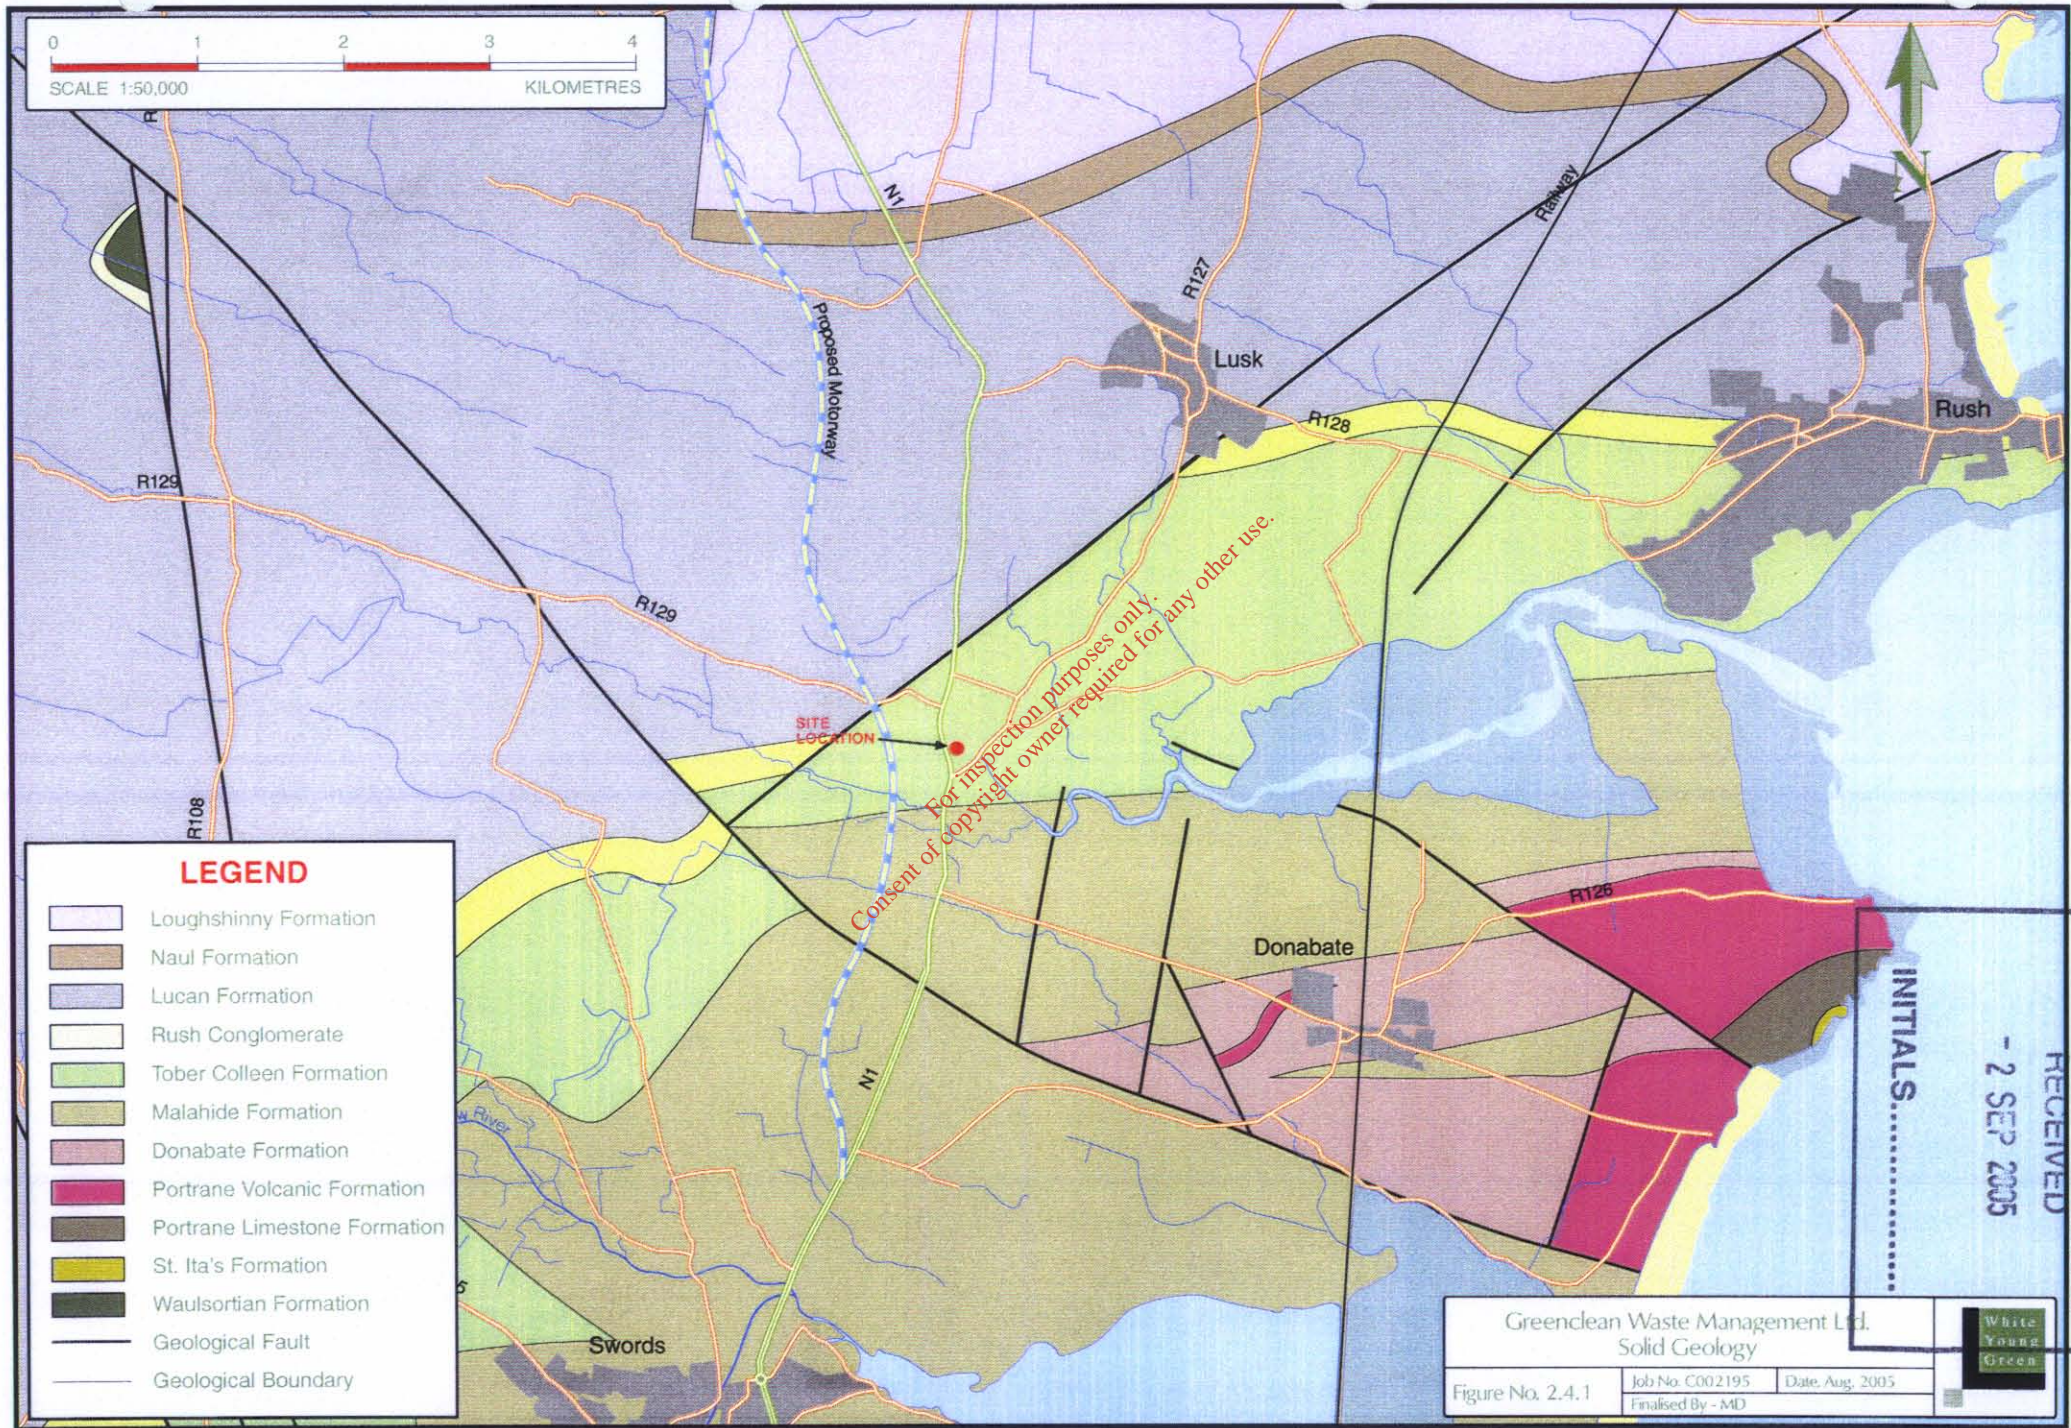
0 1 2 3 4
SCALE 1:50,000 KILOMETRES

N

N1

Railway

R127

Proposed Motorway

Lusk

Rush

R128

R129

R129

SITE LOCATION

For inspection purposes only.
Consent of copyright owner required for any other use.

R108

R126

Donabate

N1

River

Swords

LEGEND
Loughshinny Formation
Naul Formation
Lucan Formation
Rush Conglomerate
Tober Colleen Formation
Malahide Formation
Donabate Formation
Portrane Volcanic Formation
Portrane Limestone Formation
St. Ita's Formation
Waulsortian Formation
Geological Fault
Geological Boundary

RECEIVED
- 2 SEP 2005
INITIALS..........

Greenclean Waste Management Ltd.
Solid Geology
Figure No. 2.4.1
Job No. C002195
Date. Aug. 2005
Finalised By - MD

White Young Green